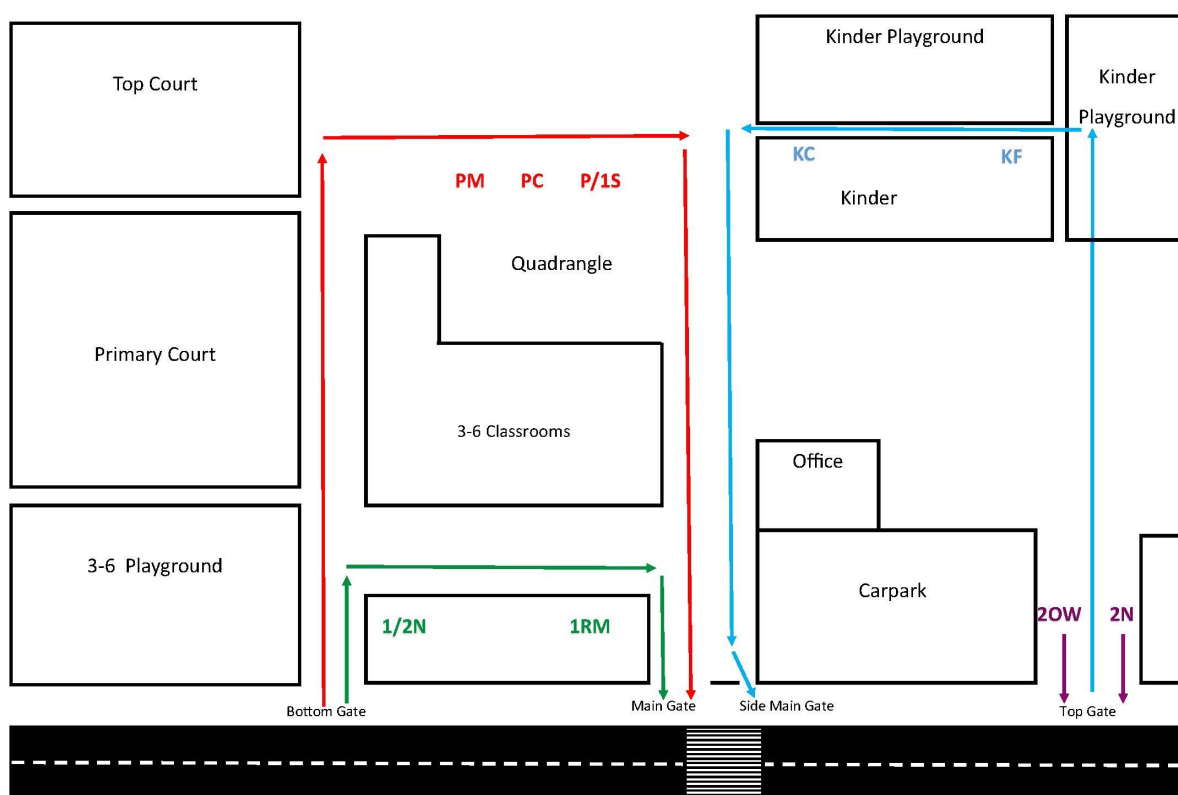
Top Court

Kinder Playground

Kinder Playground

PM PC P/1S

KC KF

Kinder

Quadrangle

Primary Court

3-6 Classrooms

Office

3-6 Playground

Carpark

1/2N 1RM

2OW 2N

Bottom Gate

Main Gate

Side Main Gate

Top Gate